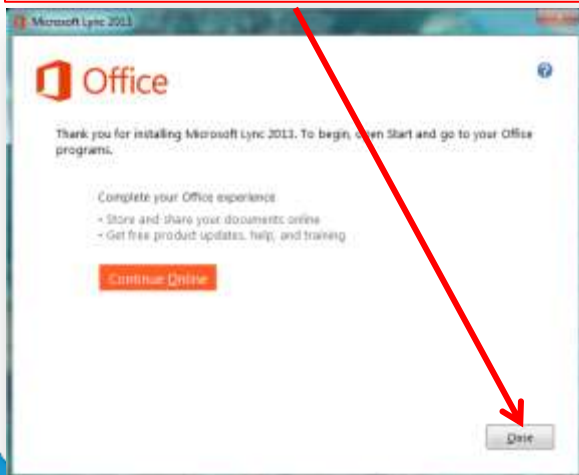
Microsoft Lync 2013

Office

Thank you for installing Microsoft Lync 2013. To begin, open Start and go to your Office programs.

Complete your Office experience

• Store and share your documents online
• Get free product updates, help, and training

Continue Online

Close